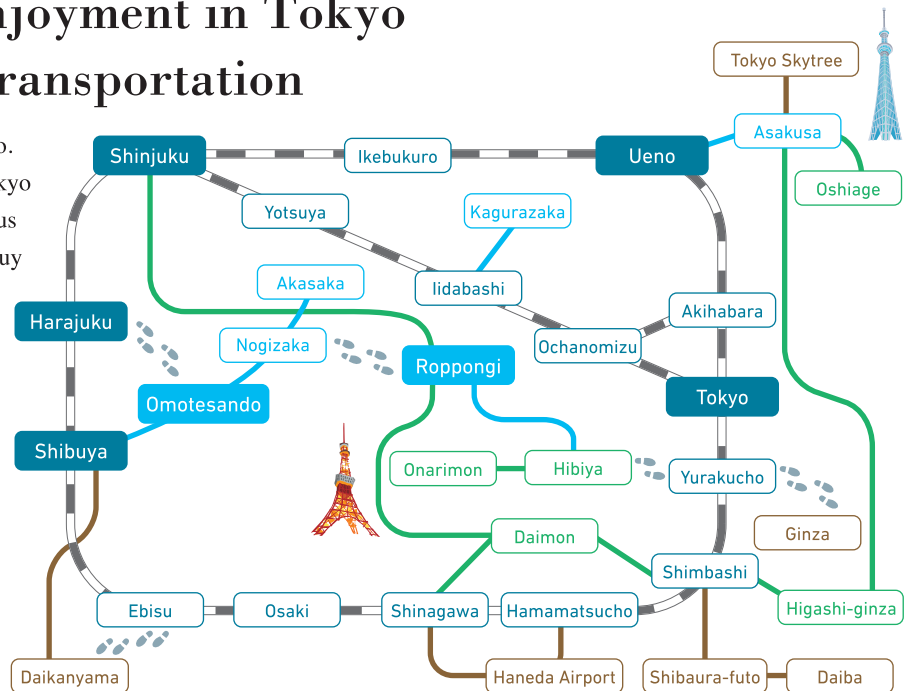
njoyment in Tokyo
ransportation

o.
kyo
us
uy

Tokyo Skytree
Shinjuku
Ikebukuro
Ueno
Asakusa
Oshiage
Yotsuya
Kagurazaka
Akasaka
Iidabashi
Akihabara
Harajuku
Nogizaka
Roppongi
Ochanomizu
Omotesando
Tokyo
Shibuya
Onarimon
Hibiya
Yurakucho
Ginza
Daimon
Shimbashi
Higashi-ginza
Ebisu
Osaki
Shinagawa
Hamamatsucho
Daikanyama
Haneda Airport
Shibaura-futo
Daiba